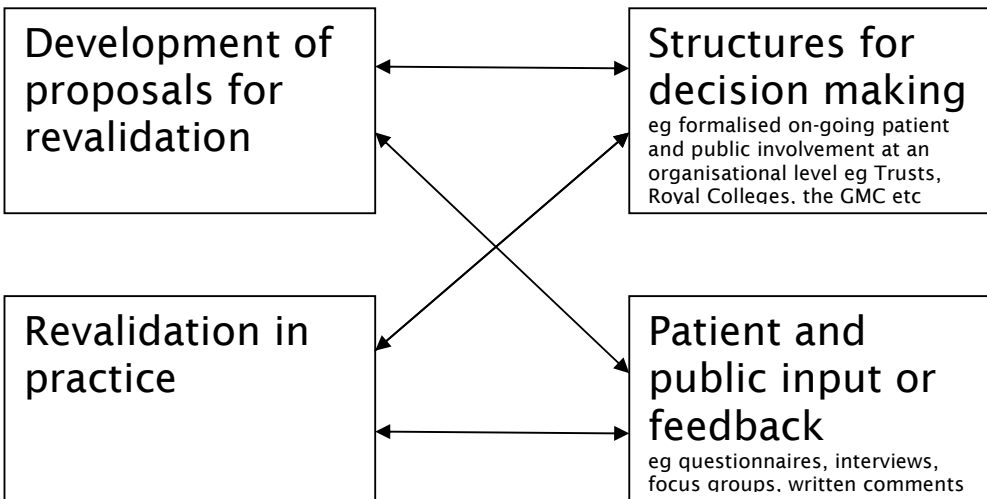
Development of proposals for revalidation

Structures for decision making
eg formalised on-going patient and public involvement at an organisational level eg Trusts, Royal Colleges, the GMC etc

Revalidation in practice

Patient and public input or feedback
eg questionnaires, interviews, focus groups, written comments